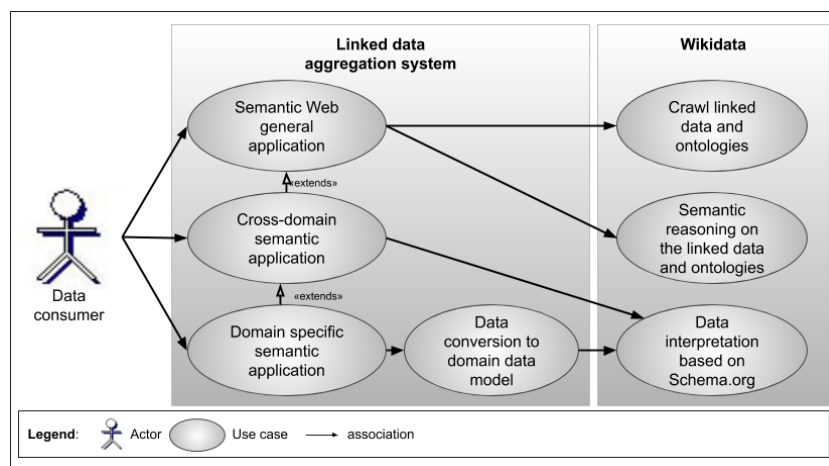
Linked data aggregation system

Wikidata

Data consumer

Semantic Web general application

«extends»

Cross-domain semantic application

«extends»

Domain specific semantic application

Data conversion to domain data model

Crawl linked data and ontologies

Semantic reasoning on the linked data and ontologies

Data interpretation based on Schema.org

Legend: Actor Use case association